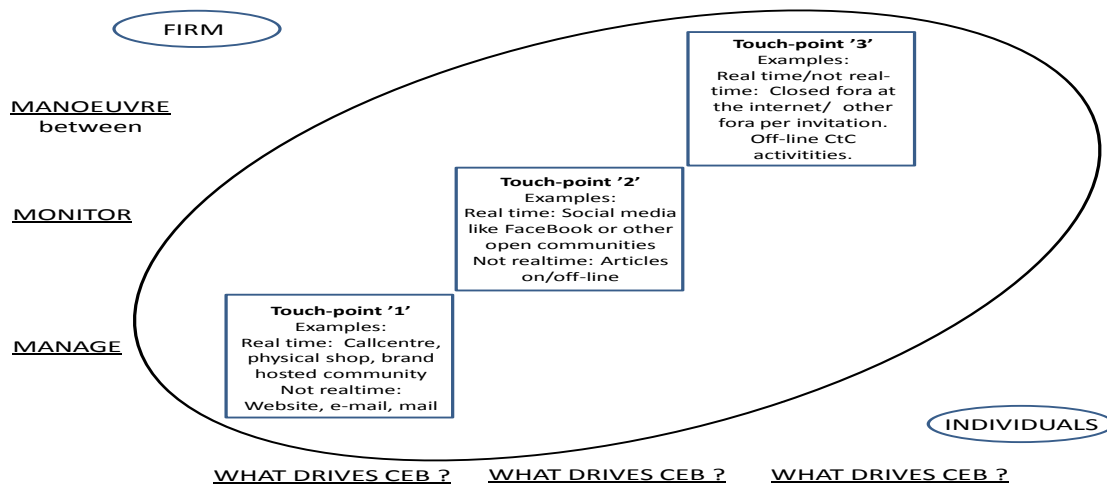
FIRM

MANOEUVRE between

MONITOR

MANAGE

Touch-point '3'
Examples:
Real time/not real-time: Closed fora at the internet/ other fora per invitation.
Off-line CtC activitities.

Touch-point '2'
Examples:
Real time: Social media like FaceBook or other open communities
Not realtime: Articles on/off-line

Touch-point '1'
Examples:
Real time: Callcentre, physical shop, brand hosted community
Not realtime:
Website, e-mail, mail

INDIVIDUALS

WHAT DRIVES CEB ? WHAT DRIVES CEB ? WHAT DRIVES CEB ?